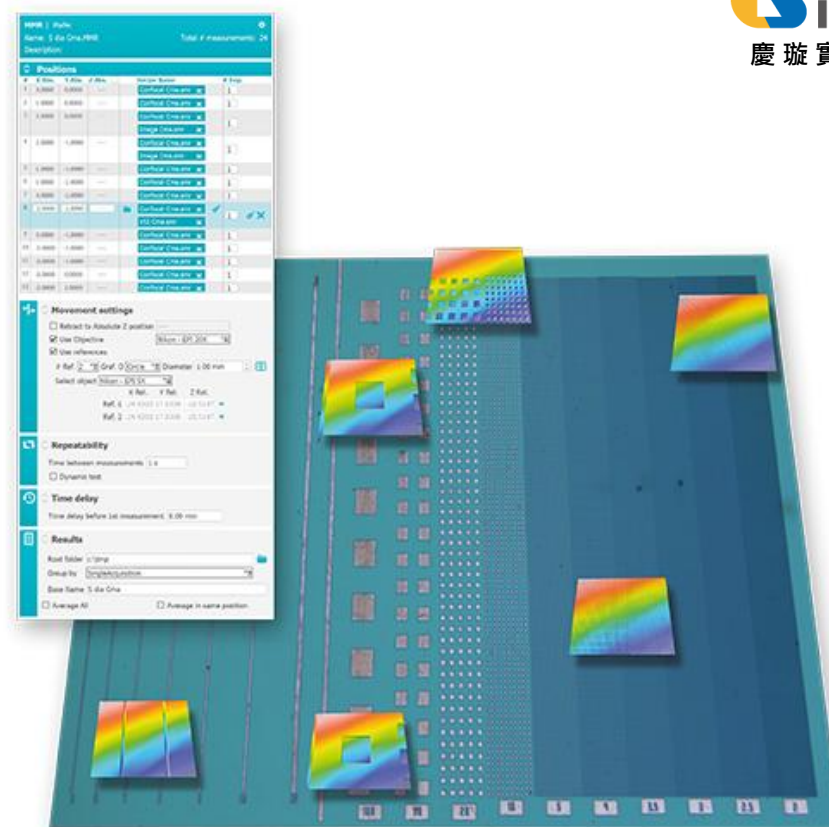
MMR | Path
Name: 5 die Cms.MMR
Total # measurements: 24
Description:

Positions
# X Abs. Y Abs. Z Abs. Recipe Name # Exp.
1 0.0000 0.0000 Confocal Cms.pmr 1
2 1.0000 0.0000 Confocal Cms.pmr 1
3 1.0000 0.0000 Confocal Cms.pmr Image Cms.pmr 1
4 2.0000 -1.0000 Confocal Cms.pmr Image Cms.pmr 1
5 1.0000 -1.0000 Confocal Cms.pmr 1
6 1.0000 -1.0000 Confocal Cms.pmr 1
7 0.0000 -1.0000 Confocal Cms.pmr 1
8 1.0000 -2.0000 Confocal Cms.pmr VSI Cms.pmr 1
9 0.0000 -2.0000 Confocal Cms.pmr 1
10 0.0000 -1.0000 Confocal Cms.pmr 1
11 0.0000 -1.0000 Confocal Cms.pmr 1
12 0.0000 0.0000 Confocal Cms.pmr 1
13 0.0000 0.0000 Confocal Cms.pmr 1

Movement settings
Retract to Absolute Z position
Use Objective Nikon - EPI 20X
Use references
# Ref. 2 Graf. 0 Circle Diameter 1.00 mm
Select object Nikon - EPI 5X
X Ref. Y Ref. Z Ref.
Ref. 1
Ref. 2

Repeatability
Time between measurements 1 s
Dynamic test

Time delay
Time delay before 1st measurement 0.00 min

Results
Root folder c:\tmp
Group by Template\position
Base Name 5 die Cms
Average All
Average in same position

慶 璇 實